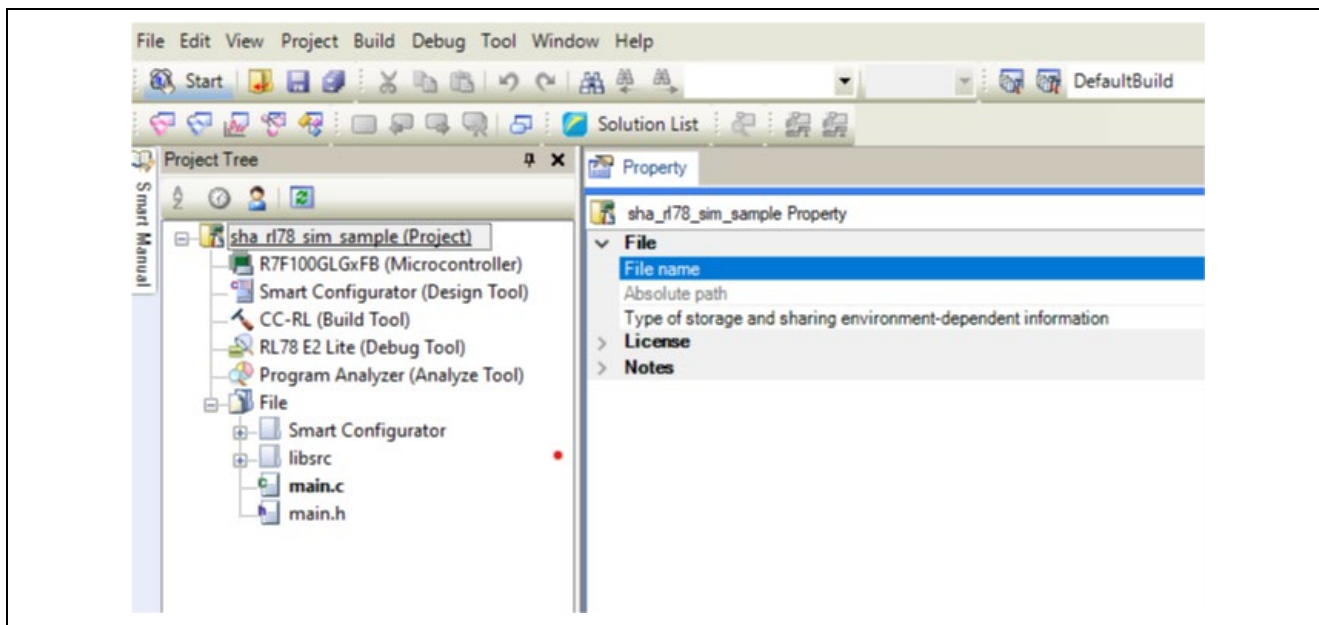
File Edit View Project Build Debug Tool Window Help

Start

DefaultBuild

Solution List

Project Tree

Smart Manual

sha_rl78_sim_sample (Project)
R7F100GLGxFB (Microcontroller)
Smart Configurator (Design Tool)
CC-RL (Build Tool)
RL78 E2 Lite (Debug Tool)
Program Analyzer (Analyze Tool)
File
Smart Configurator
libsrc
main.c
main.h

Property

sha_rl78_sim_sample Property

File
File name
Absolute path
Type of storage and sharing environment-dependent information
License
Notes